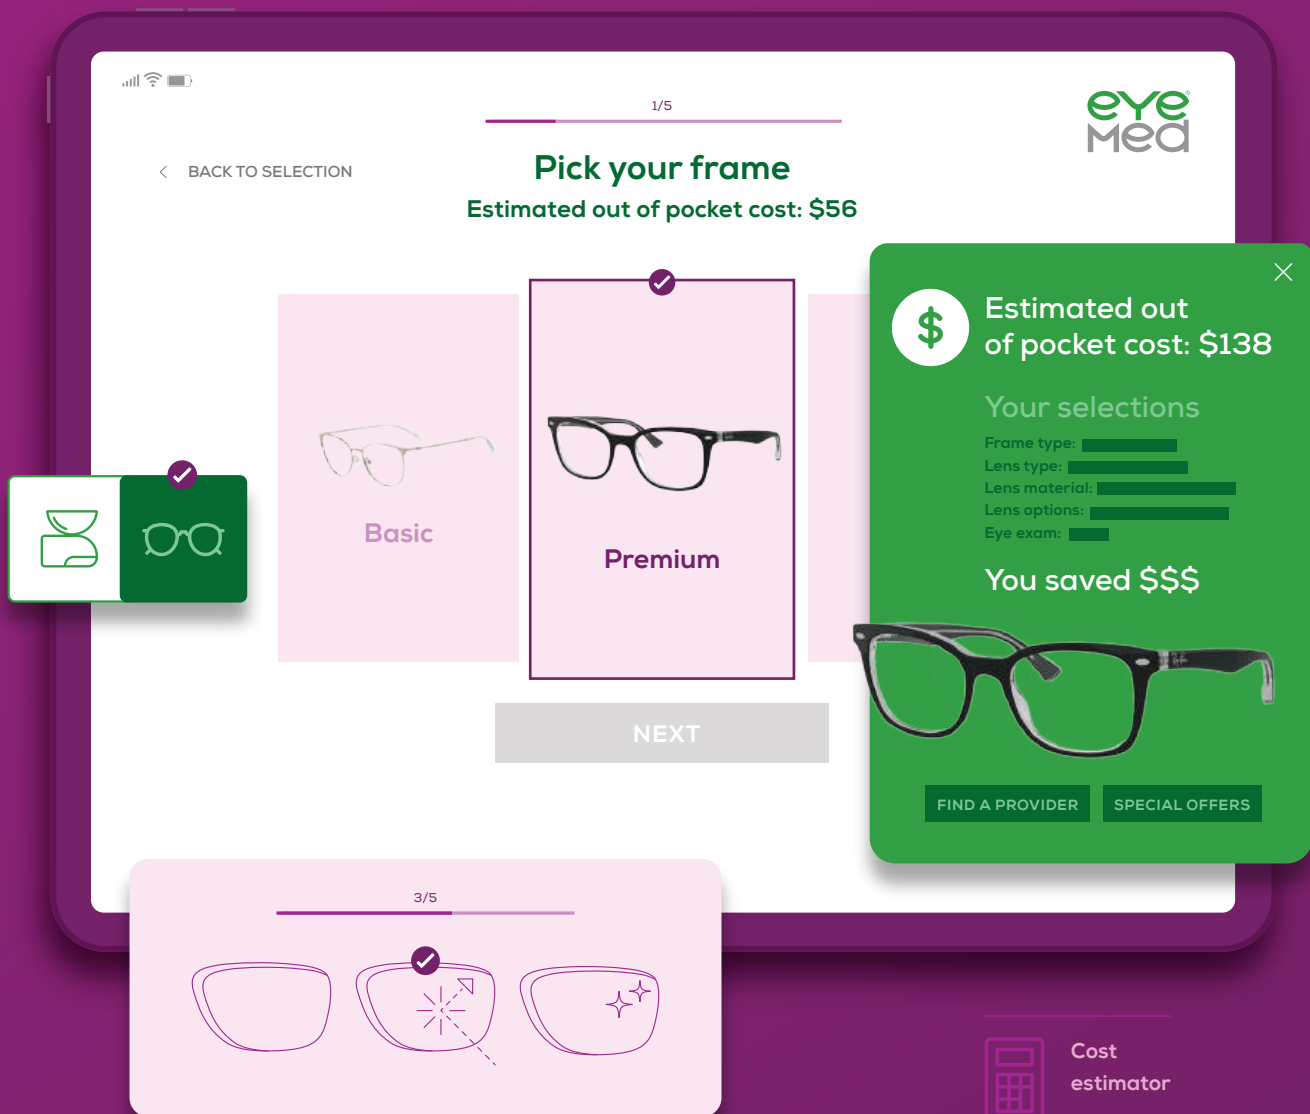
1/5

eye med

< BACK TO SELECTION

Pick your frame

Estimated out of pocket cost: $56

Basic

Premium

NEXT

Estimated out of pocket cost: $138

Your selections

Frame type:
Lens type:
Lens material:
Lens options:
Eye exam:

You saved $$$

FIND A PROVIDER

SPECIAL OFFERS

3/5

Cost estimator